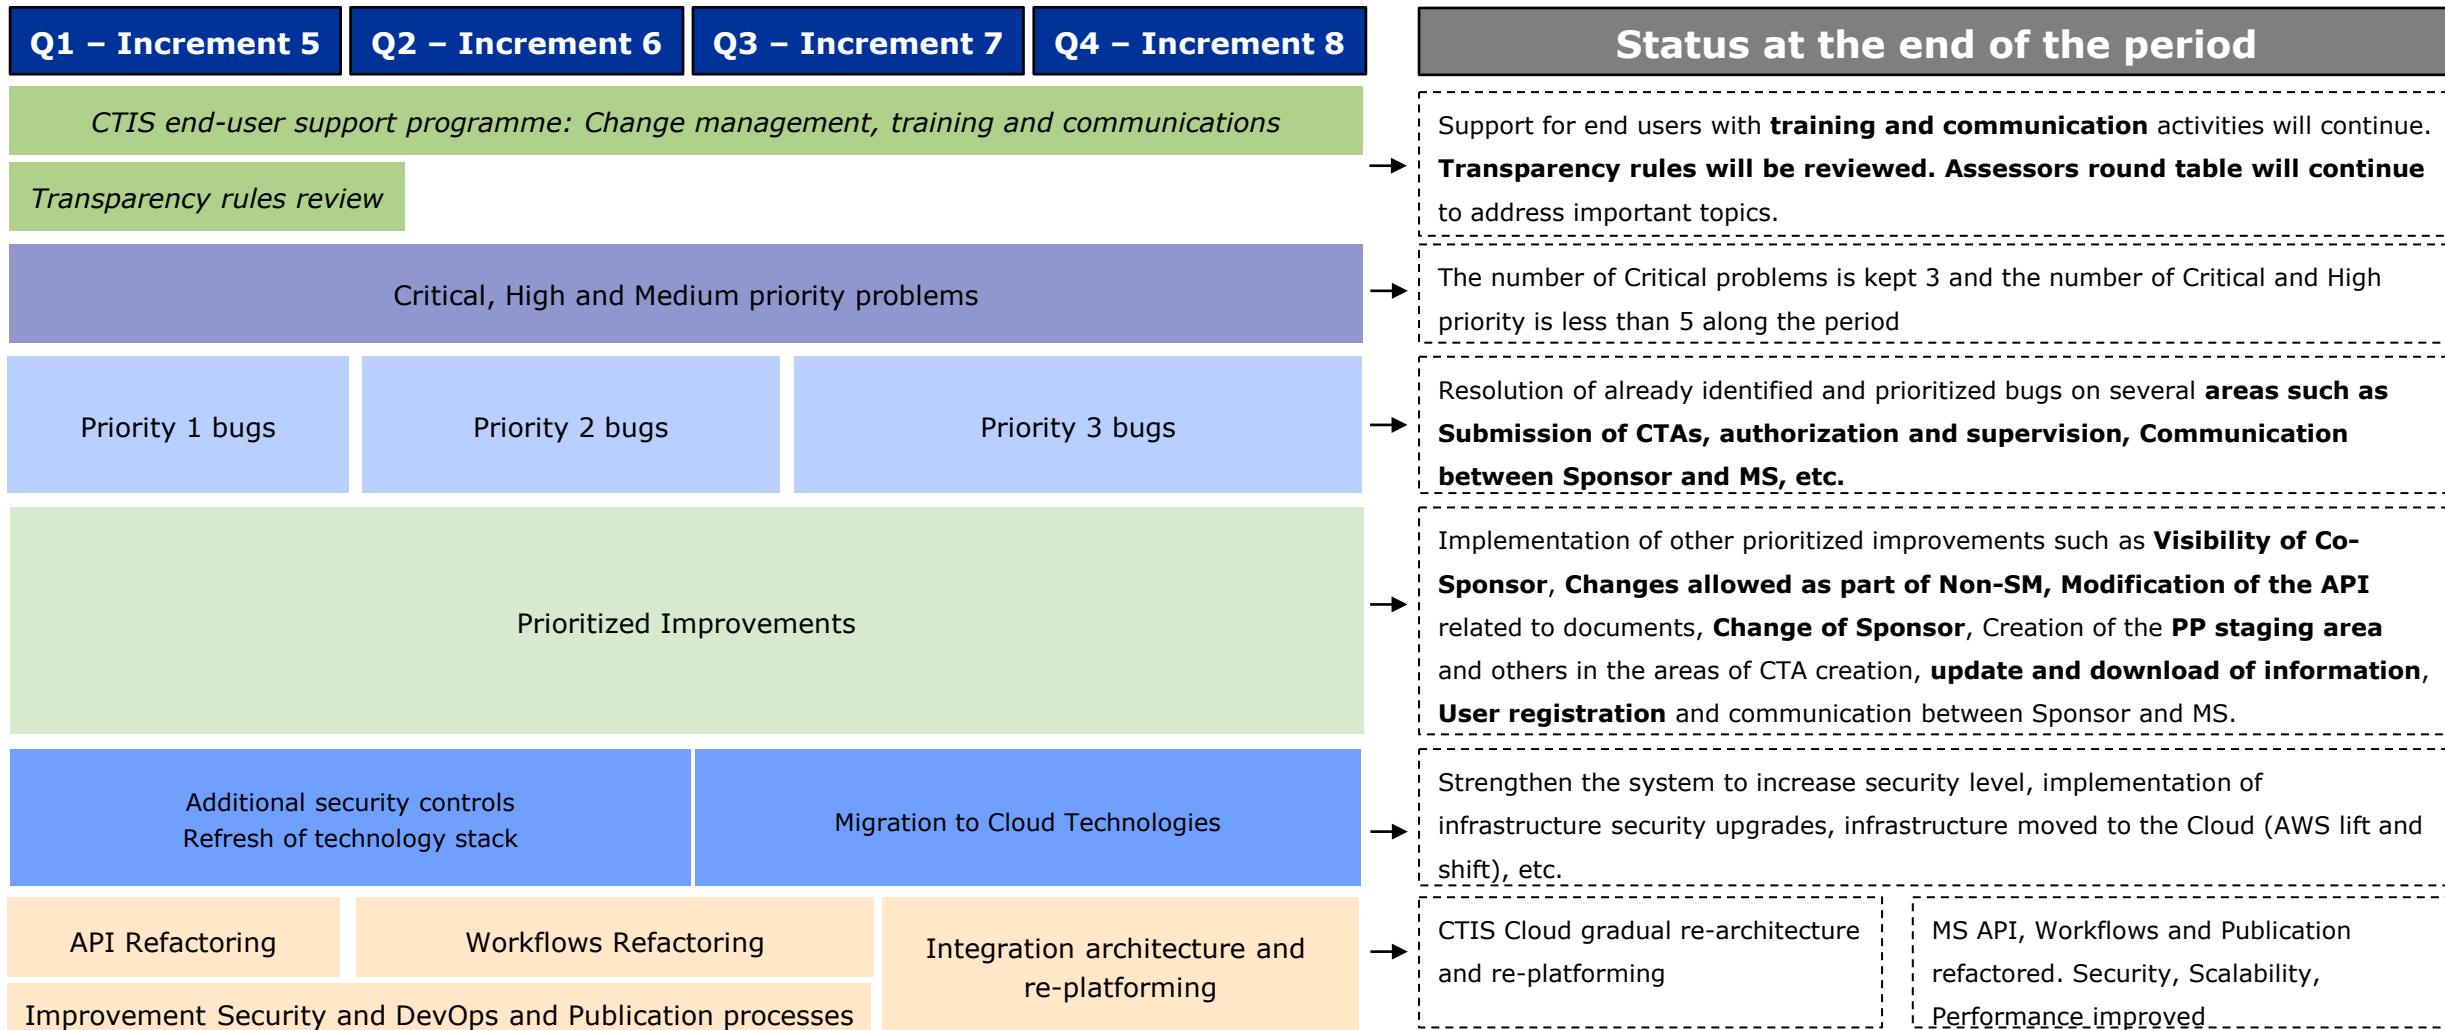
Q1 – Increment 5

Q2 – Increment 6

Q3 – Increment 7

Q4 – Increment 8

Status at the end of the period

CTIS end-user support programme: Change management, training and communications

Transparency rules review

Support for end users with **training and communication** activities will continue. **Transparency rules will be reviewed. Assessors round table will continue** to address important topics.

Critical, High and Medium priority problems

The number of Critical problems is kept 3 and the number of Critical and High priority is less than 5 along the period

Priority 1 bugs

Priority 2 bugs

Priority 3 bugs

Resolution of already identified and prioritized bugs on several **areas such as Submission of CTAs, authorization and supervision, Communication between Sponsor and MS, etc.**

Prioritized Improvements

Implementation of other prioritized improvements such as **Visibility of Co-Sponsor**, **Changes allowed as part of Non-SM, Modification of the API** related to documents, **Change of Sponsor**, Creation of the **PP staging area** and others in the areas of CTA creation, **update and download of information**, **User registration** and communication between Sponsor and MS.

Additional security controls
Refresh of technology stack

Migration to Cloud Technologies

Strengthen the system to increase security level, implementation of infrastructure security upgrades, infrastructure moved to the Cloud (AWS lift and shift), etc.

API Refactoring

Workflows Refactoring

Integration architecture and re-platforming

Improvement Security and DevOps and Publication processes

CTIS Cloud gradual re-architecture and re-platforming

MS API, Workflows and Publication refactored. Security, Scalability, Performance improved